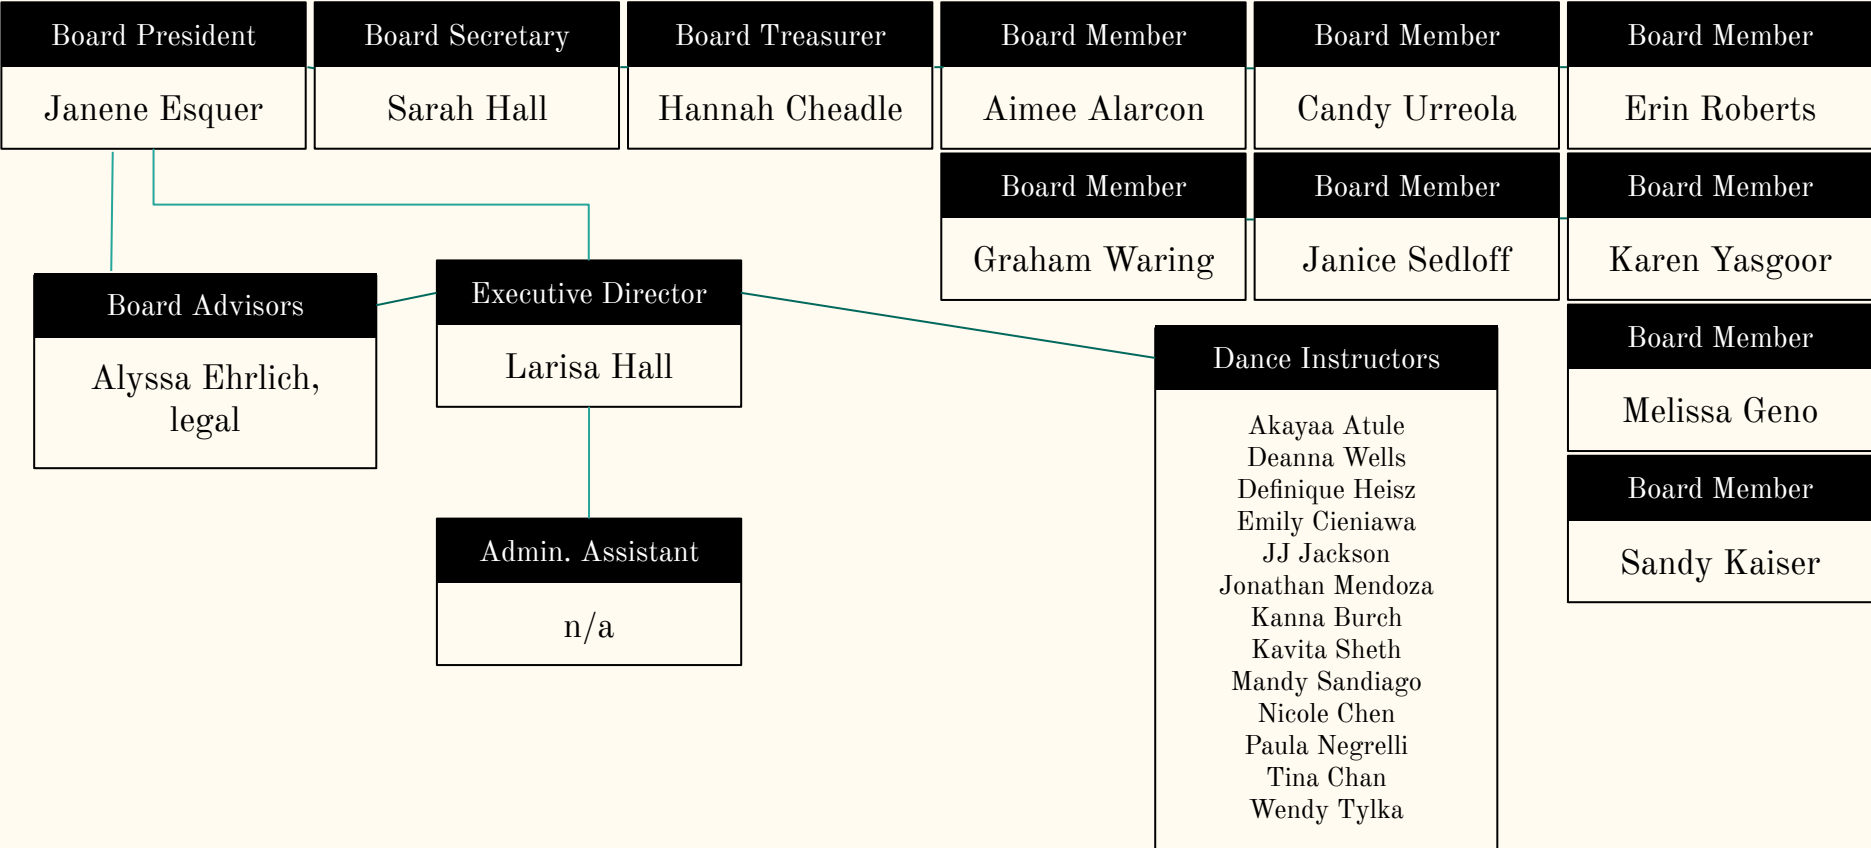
Board President
Janene Esquer

Board Secretary
Sarah Hall

Board Treasurer
Hannah Cheadle

Board Member
Aimee Alarcon

Board Member
Candy Urreola

Board Member
Erin Roberts

Board Member
Graham Waring

Board Member
Janice Sedloff

Board Member
Karen Yasgoor

Board Member
Melissa Geno

Board Member
Sandy Kaiser

Board Advisors
Alyssa Ehrlich, legal

Executive Director
Larisa Hall

Admin. Assistant
n/a

Dance Instructors
Akayaa Atule
Deanna Wells
Definique Heisz
Emily Cieniawa
JJ Jackson
Jonathan Mendoza
Kanna Burch
Kavita Sheth
Mandy Sandiago
Nicole Chen
Paula Negrelli
Tina Chan
Wendy Tylka